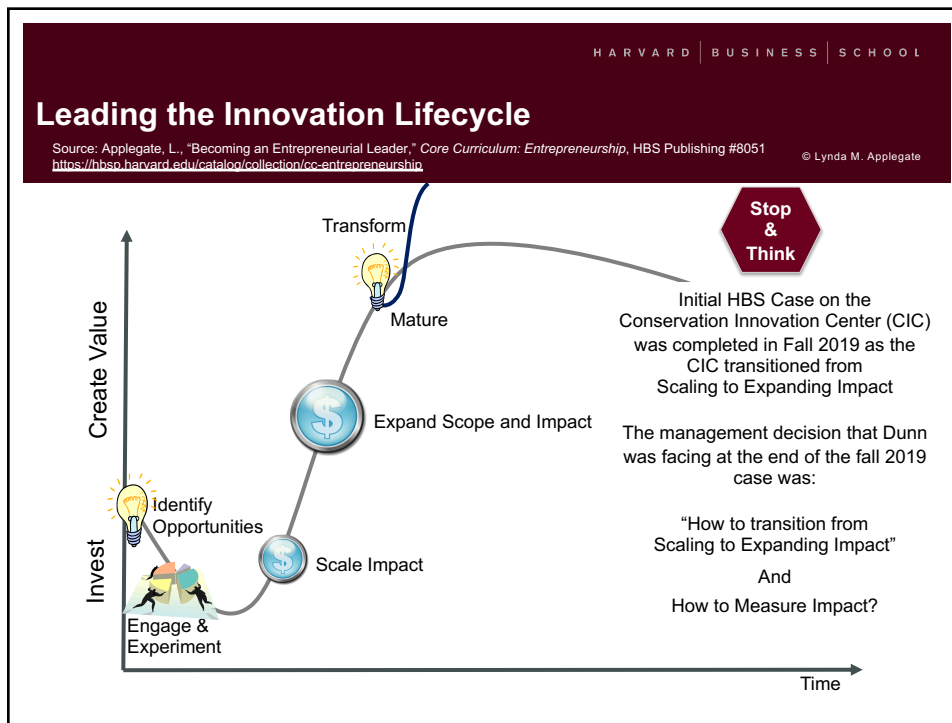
HARVARD | BUSINESS | SCHOOL

Leading the Innovation Lifecycle

Source: Applegate, L., "Becoming an Entrepreneurial Leader," Core Curriculum: Entrepreneurship, HBS Publishing #8051
https://hbsp.harvard.edu/catalog/collection/cc-entrepreneurship

© Lynda M. Applegate

Stop & Think

Transform

Mature

Expand Scope and Impact

Scale Impact

Identify Opportunities

Engage & Experiment

Create Value

Invest

Time

Initial HBS Case on the Conservation Innovation Center (CIC) was completed in Fall 2019 as the CIC transitioned from Scaling to Expanding Impact

The management decision that Dunn was facing at the end of the fall 2019 case was:

"How to transition from Scaling to Expanding Impact"

And

How to Measure Impact?